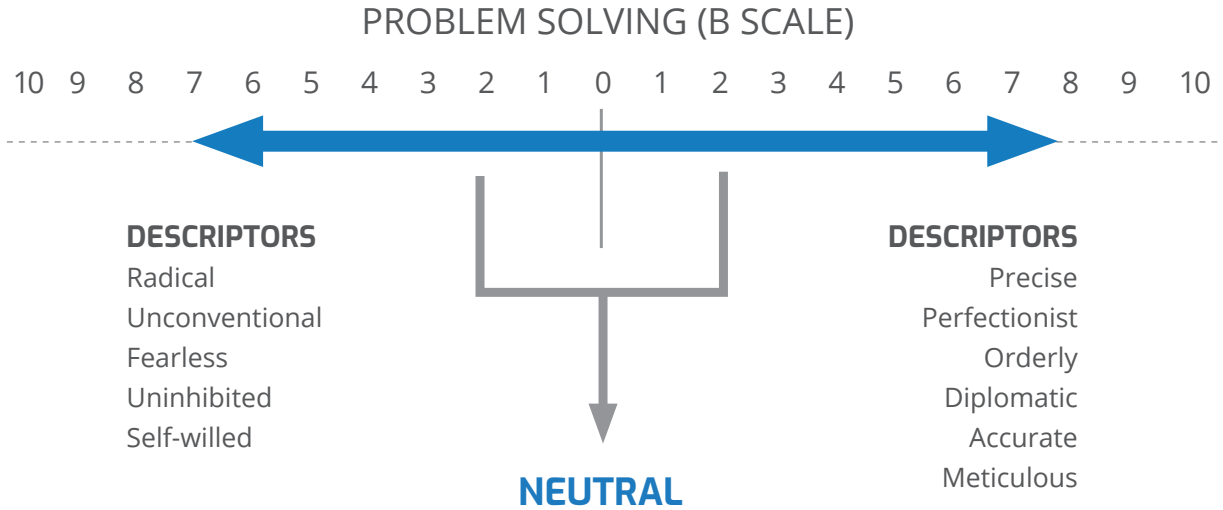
PROBLEM SOLVING (B SCALE)

10 9 8 7 6 5 4 3 2 1 0 1 2 3 4 5 6 7 8 9 10

DESCRIPTORS
Radical
Unconventional
Fearless
Uninhibited
Self-willed

DESCRIPTORS
Precise
Perfectionist
Orderly
Diplomatic
Accurate
Meticulous

NEUTRAL